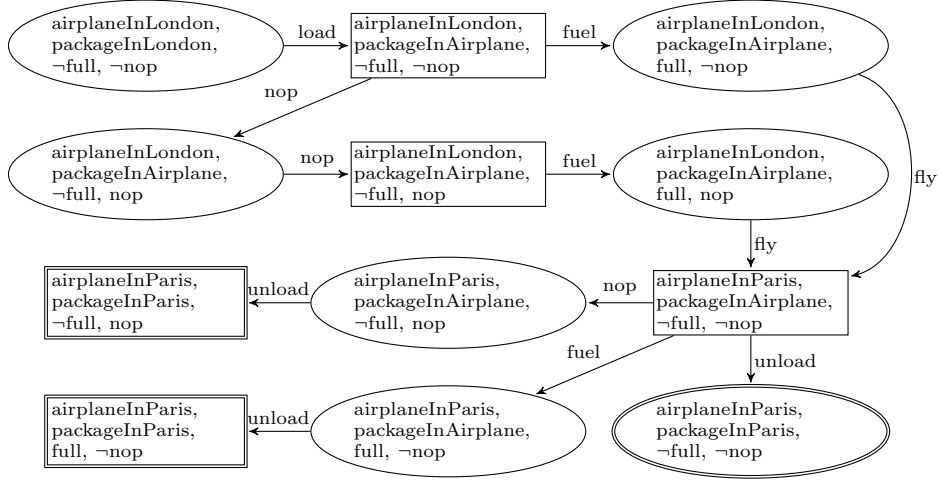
airplaneInLondon, packageInLondon, ¬full, ¬nop

load

airplaneInLondon, packageInAirplane, ¬full, ¬nop

fuel

airplaneInLondon, packageInAirplane, full, ¬nop

nop

airplaneInLondon, packageInAirplane, ¬full, nop

nop

airplaneInLondon, packageInAirplane, ¬full, nop

fuel

airplaneInLondon, packageInAirplane, full, nop

fly

fly

airplaneInParis, packageInParis, ¬full, nop

unload

airplaneInParis, packageInAirplane, ¬full, nop

nop

airplaneInParis, packageInAirplane, ¬full, ¬nop

fuel

unload

airplaneInParis, packageInParis, full, ¬nop

unload

airplaneInParis, packageInAirplane, full, ¬nop

airplaneInParis, packageInParis, ¬full, ¬nop